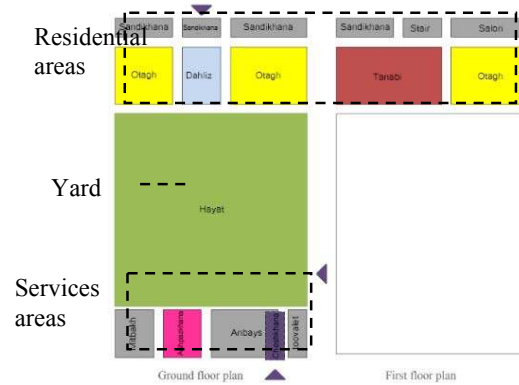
Residential areas

Sandikhana
Sandikhana
Sandikhana
Sandikhana
Stair
Salon

Otagh
Dahliz
Otagh
Tanabi
Otagh

Yard

Hayat

Services areas

Matbakh
Abpakhane
Anbays
Choobkhane
Toovalet

Ground floor plan
First floor plan